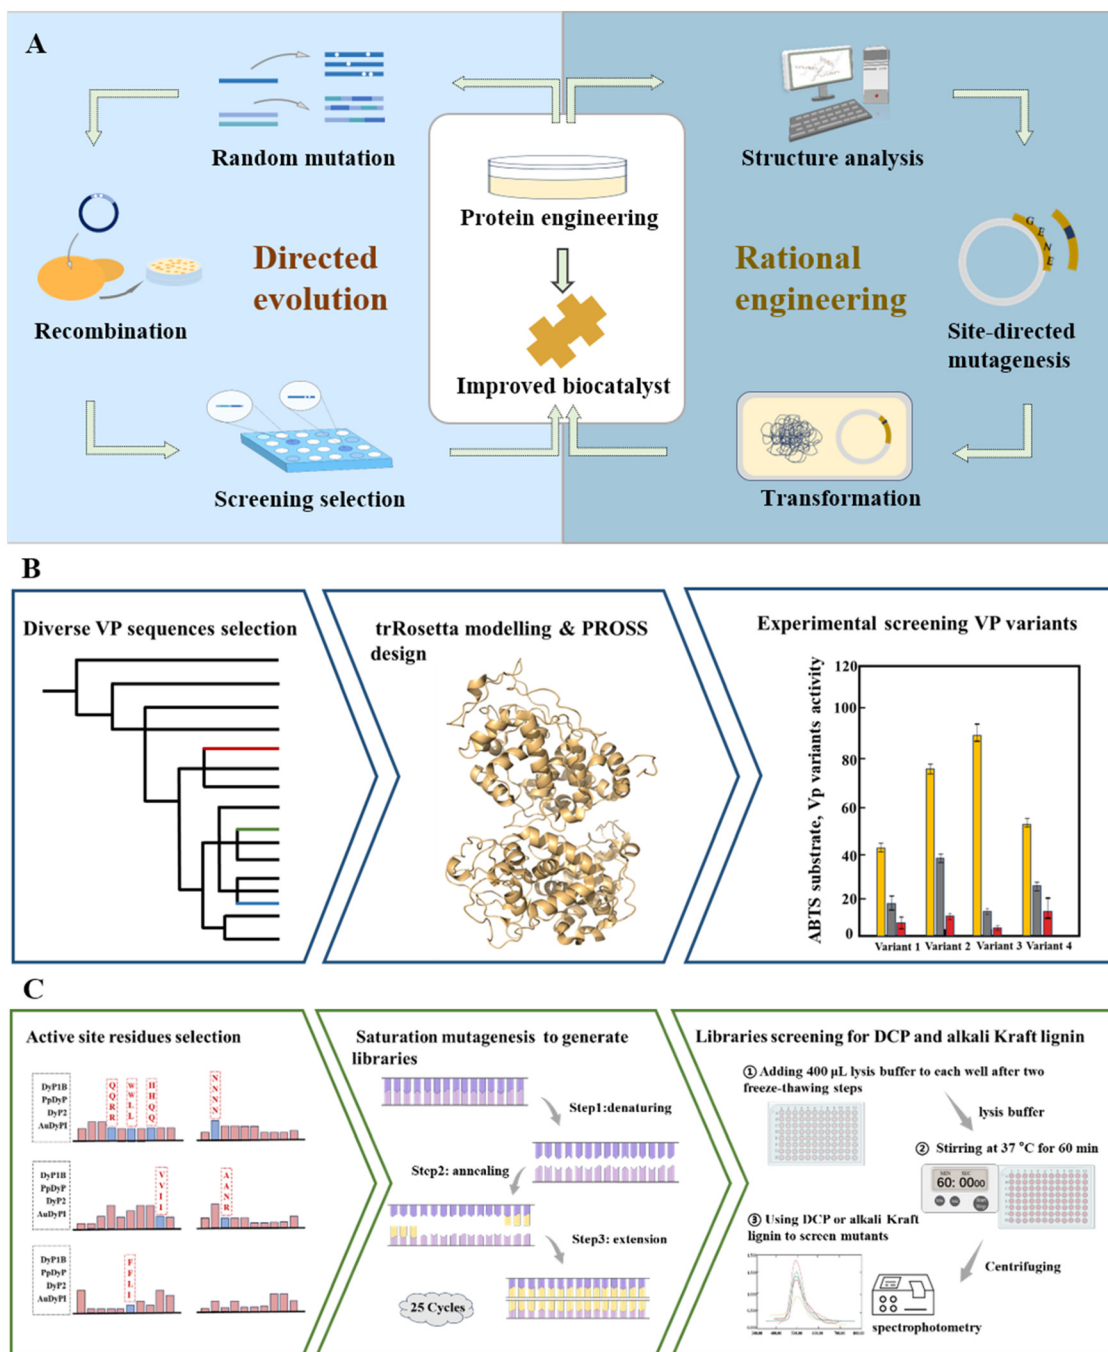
A

Random mutation

Protein engineering

Structure analysis

Directed evolution

Rational engineering

Recombination

Improved biocatalyst

Site-directed mutagenesis

Screening selection

Transformation

GENE

B

Diverse VP sequences selection

trRosetta modelling & PROSS design

Experimental screening VP variants

ABTS substrate, Vp variants activity

120
100
80
60
40
20
0

Variant 1 Variant 2 Variant 3 Variant 4

C

Active site residues selection

DyP1B
PpDyP
DyP2
AuDyPI

Q Q R R
W W L L
H H Q Q
N N N N

DyP1B
PpDyP
DyP2
AuDyPI

V V I I
A A N R

DyP1B
PpDyP
DyP2
AuDyPI

F F L I

Saturation mutagenesis to generate libraries

Step1:denaturing

Step2: annealing

Step3: extension

25 Cycles

Libraries screening for DCP and alkali Kraft lignin

① Adding 400 μL lysis buffer to each well after two freeze-thawing steps

lysis buffer

② Stirring at 37 °C for 60 min

MIN SEC
60: 00

③ Using DCP or alkali Kraft lignin to screen mutants

Centrifuging

spectrophotometry